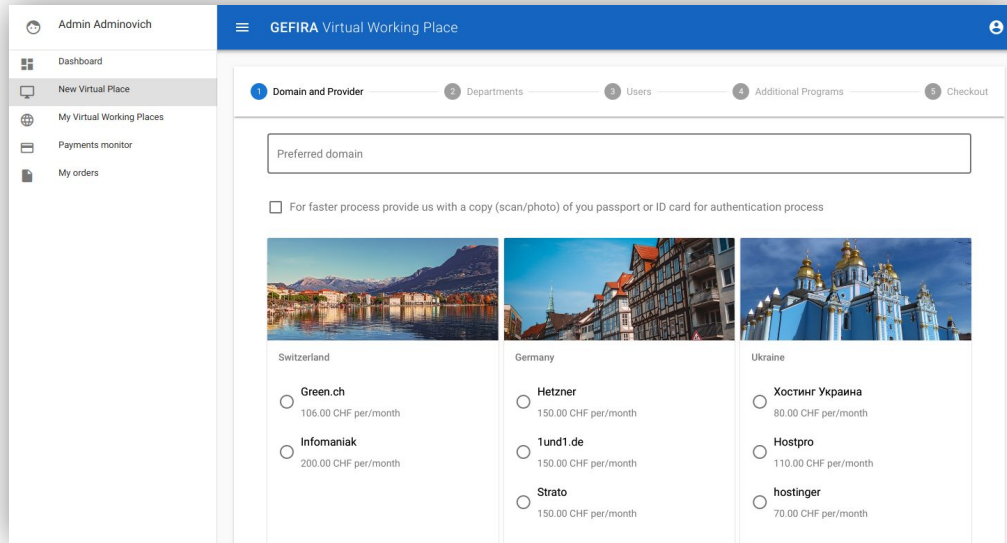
Admin Adminovich

Dashboard

New Virtual Place

My Virtual Working Places

Payments monitor

My orders

GEFIRA Virtual Working Place

1 Domain and Provider

2 Departments

3 Users

4 Additional Programs

5 Checkout

Preferred domain

For faster process provide us with a copy (scan/photo) of you passport or ID card for authentication process

Switzerland

Green.ch
106.00 CHF per/month

Infomaniak
200.00 CHF per/month

Germany

Hetzner
150.00 CHF per/month

1und1.de
150.00 CHF per/month

Strato
150.00 CHF per/month

Ukraine

Хостинг Украина
80.00 CHF per/month

Hostpro
110.00 CHF per/month

hostinger
70.00 CHF per/month